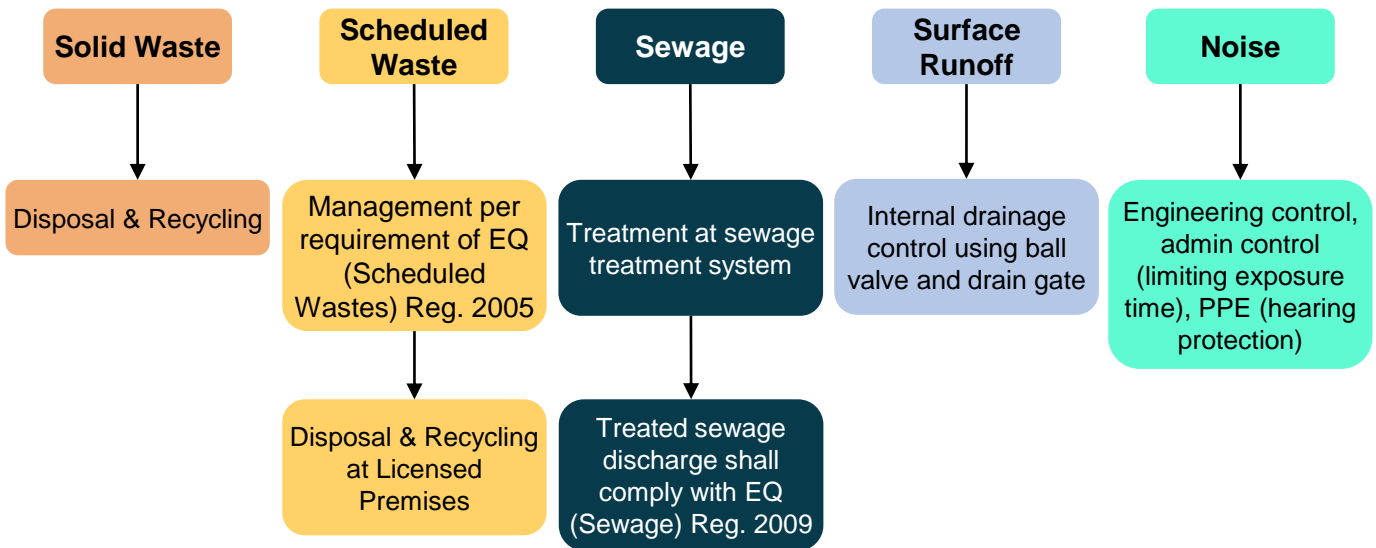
Solid Waste

Disposal & Recycling

Scheduled Waste

Management per requirement of EQ (Scheduled Wastes) Reg. 2005

Disposal & Recycling at Licensed Premises

Sewage

Treatment at sewage treatment system

Treated sewage discharge shall comply with EQ (Sewage) Reg. 2009

Surface Runoff

Internal drainage control using ball valve and drain gate

Noise

Engineering control, admin control (limiting exposure time), PPE (hearing protection)